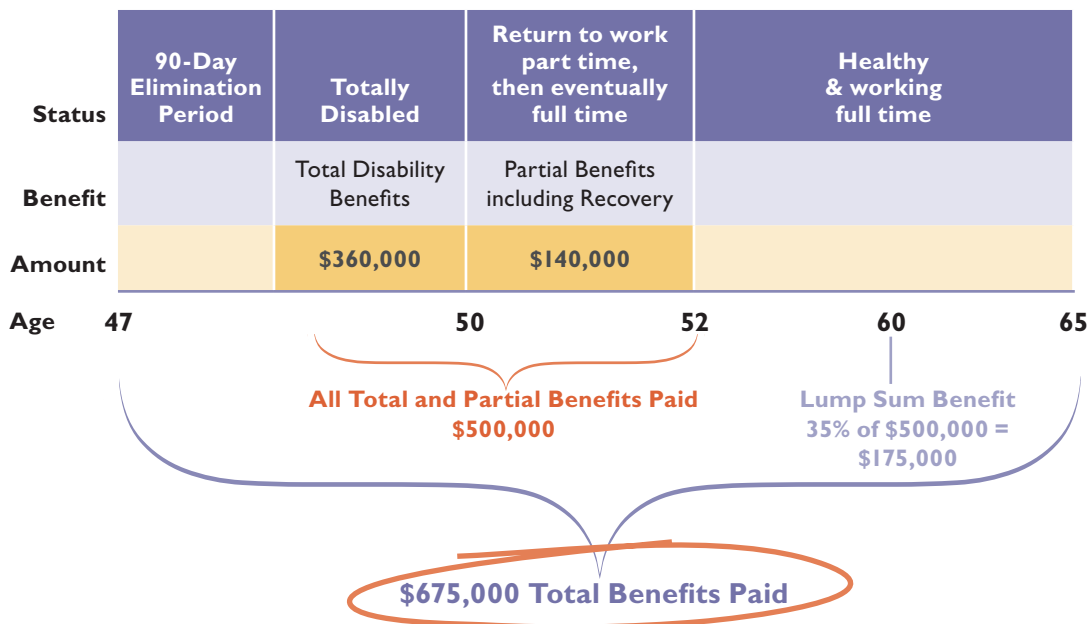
| Status | 90-Day Elimination Period | Totally Disabled | Return to work part time, then eventually full time | Healthy & working full time |
|---|---|---|---|---|
| Benefit | | Total Disability Benefits | Partial Benefits including Recovery | |
| Amount | | $360,000 | $140,000 | |

Age 47 50 52 60 65

All Total and Partial Benefits Paid
$500,000

Lump Sum Benefit
35% of $500,000 =
$175,000

$675,000 Total Benefits Paid